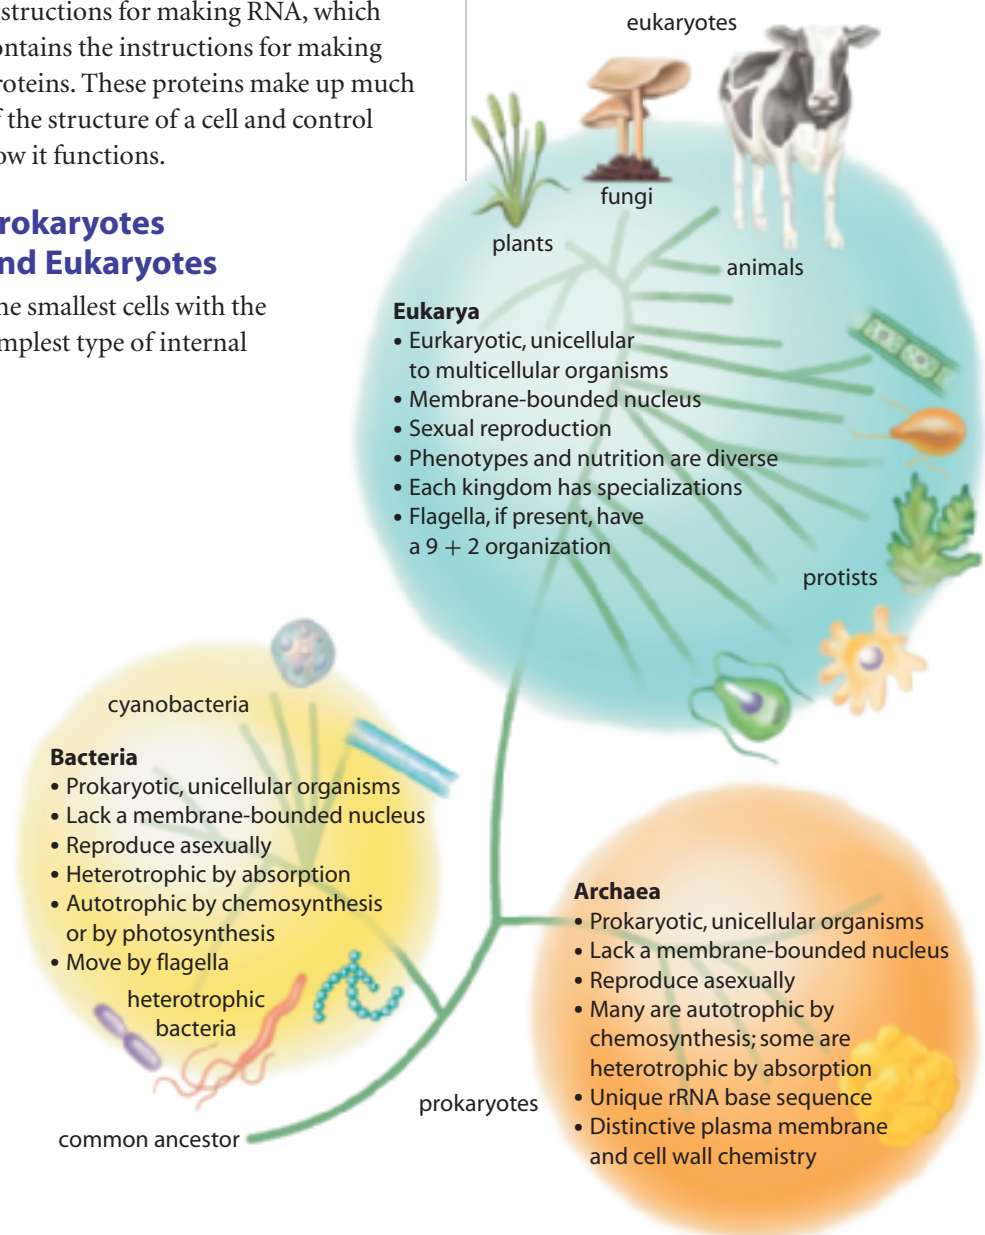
structions for making RNA, which ontains the instructions for making roteins. These proteins make up much f the structure of a cell and control ow it functions.

rokaryotes nd Eukaryotes

he smallest cells with the mplest type of internal

eukaryotes

fungi

plants

animals

Eukarya
• Eurkaryotic, unicellular to multicellular organisms
• Membrane-bounded nucleus
• Sexual reproduction
• Phenotypes and nutrition are diverse
• Each kingdom has specializations
• Flagella, if present, have a 9 + 2 organization

protists

cyanobacteria

Bacteria
• Prokaryotic, unicellular organisms
• Lack a membrane-bounded nucleus
• Reproduce asexually
• Heterotrophic by absorption
• Autotrophic by chemosynthesis or by photosynthesis
• Move by flagella

heterotrophic bacteria

Archaea
• Prokaryotic, unicellular organisms
• Lack a membrane-bounded nucleus
• Reproduce asexually
• Many are autotrophic by chemosynthesis; some are heterotrophic by absorption
• Unique rRNA base sequence
• Distinctive plasma membrane and cell wall chemistry

prokaryotes

common ancestor